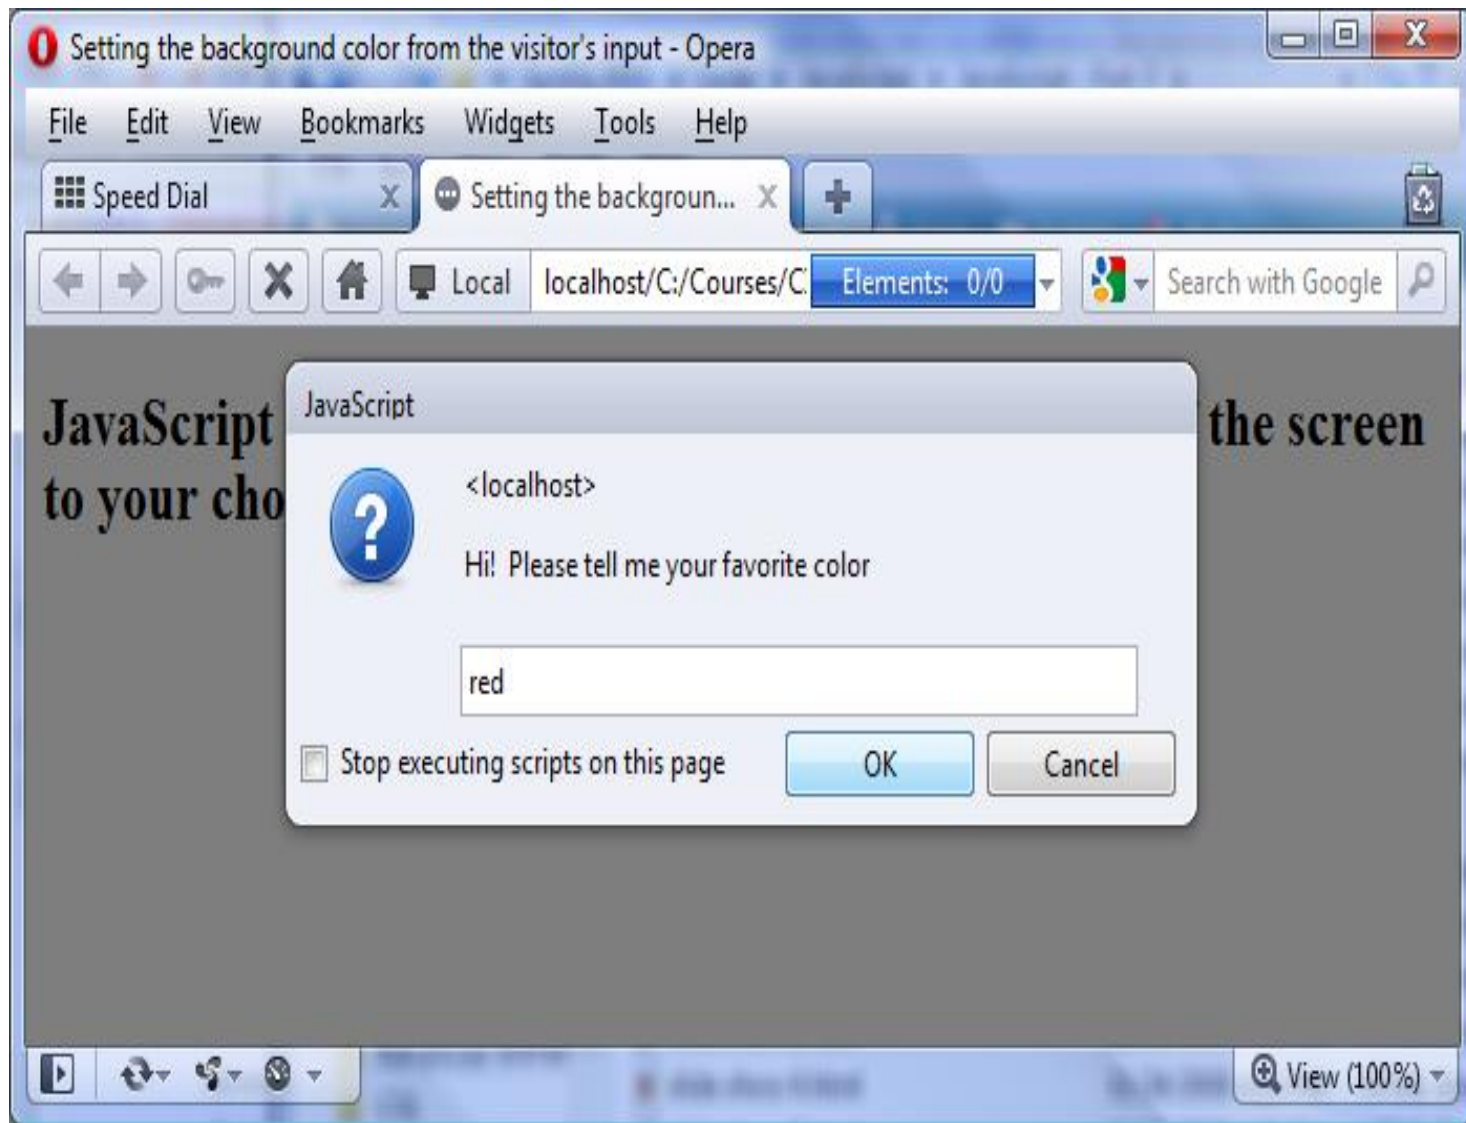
Setting the background color from the visitor's input - Opera

File Edit View Bookmarks Widgets Tools Help

Speed Dial X

Setting the backgroun... X

Local localhost/C:/Courses/C Elements: 0/0

Search with Google

JavaScript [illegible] the screen to your cho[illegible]

JavaScript

<localhost>

Hi! Please tell me your favorite color

red

Stop executing scripts on this page

OK

Cancel

View (100%)